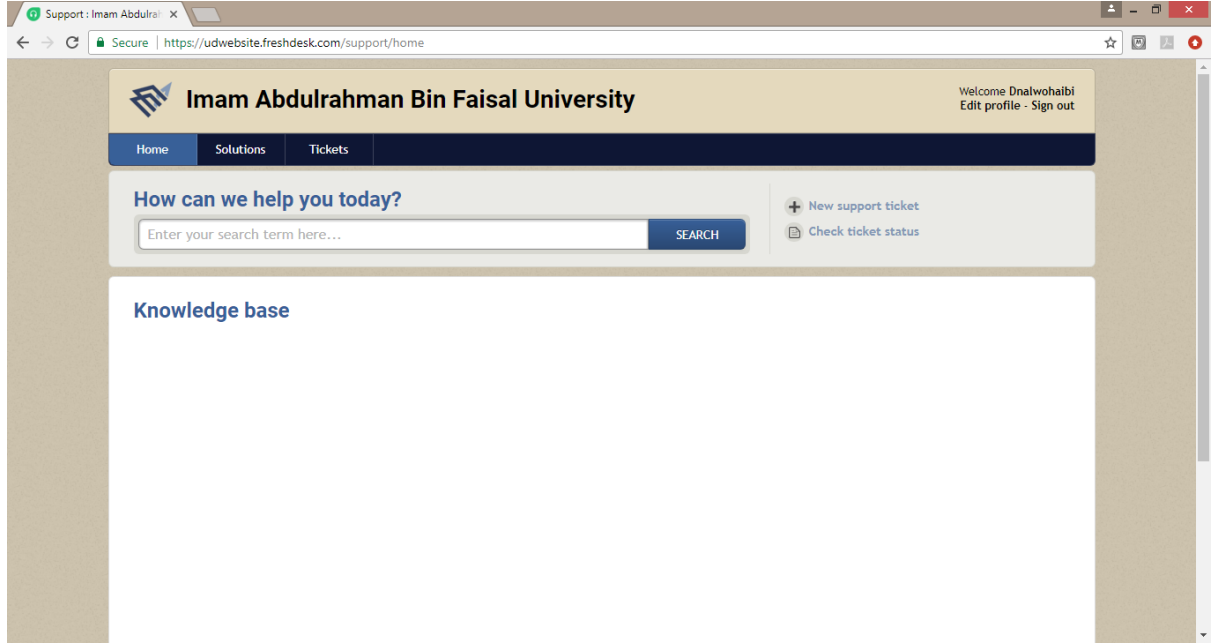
Support : Imam Abdulra

Secure | https://udwebsite.freshdesk.com/support/home

Imam Abdulrahman Bin Faisal University

Welcome Dnalwohaibi
Edit profile - Sign out

Home | Solutions | Tickets

How can we help you today?

Enter your search term here...

SEARCH

New support ticket
Check ticket status

Knowledge base